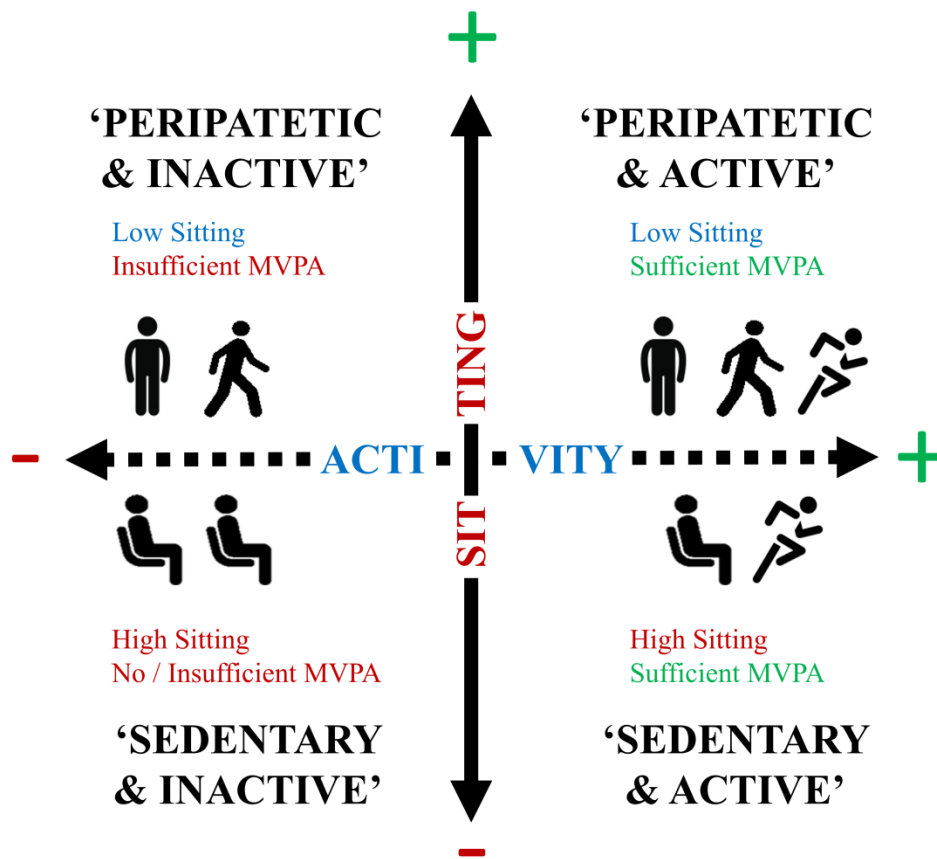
+

'PERIPATETIC & INACTIVE'

Low Sitting
Insufficient MVPA

'PERIPATETIC & ACTIVE'

Low Sitting
Sufficient MVPA

TING

– ACTI VITY +

SIT

High Sitting
No / Insufficient MVPA

'SEDENTARY & INACTIVE'

High Sitting
Sufficient MVPA

'SEDENTARY & ACTIVE'

–